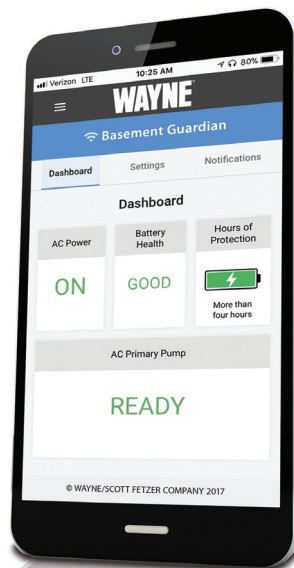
Verizon LTE 10:25 AM 80%

WAYNE

Basement Guardian

Dashboard Settings Notifications

Dashboard

| AC Power | Battery Health | Hours of Protection |
|---|---|---|
| ON | GOOD | More than four hours |

AC Primary Pump

READY

© WAYNE/SCOTT FETZER COMPANY 2017